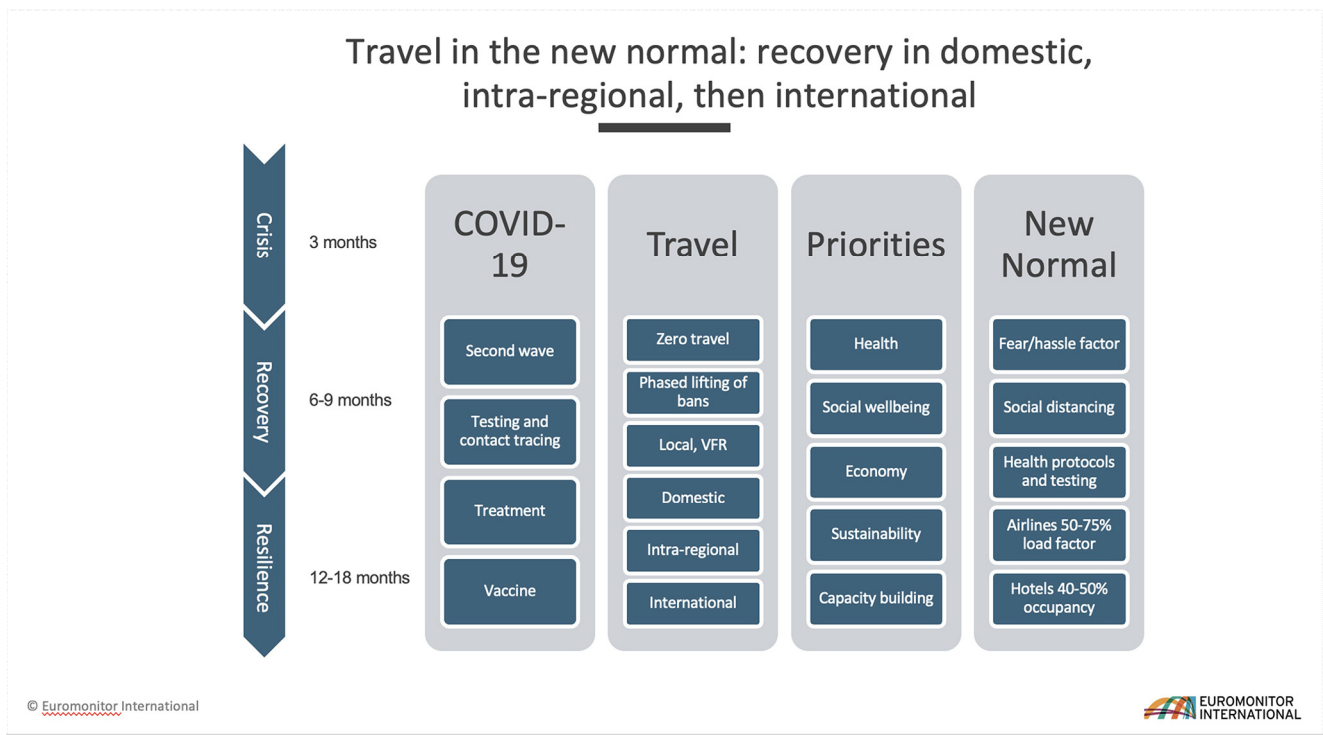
Travel in the new normal: recovery in domestic, intra-regional, then international

Crisis

3 months

Recovery

6-9 months

Resilience

12-18 months

| COVID-19 | Travel | Priorities | New Normal |
|---|---|---|---|
| Second wave | Zero travel | Health | Fear/hassle factor |
| Testing and contact tracing | Phased lifting of bans | Social wellbeing | Social distancing |
| Treatment | Local, VFR | Economy | Health protocols and testing |
| Vaccine | Domestic | Sustainability | Airlines 50-75% load factor |
| | Intra-regional | Capacity building | Hotels 40-50% occupancy |
| | International | | |

© Euromonitor International

EUROMONITOR INTERNATIONAL